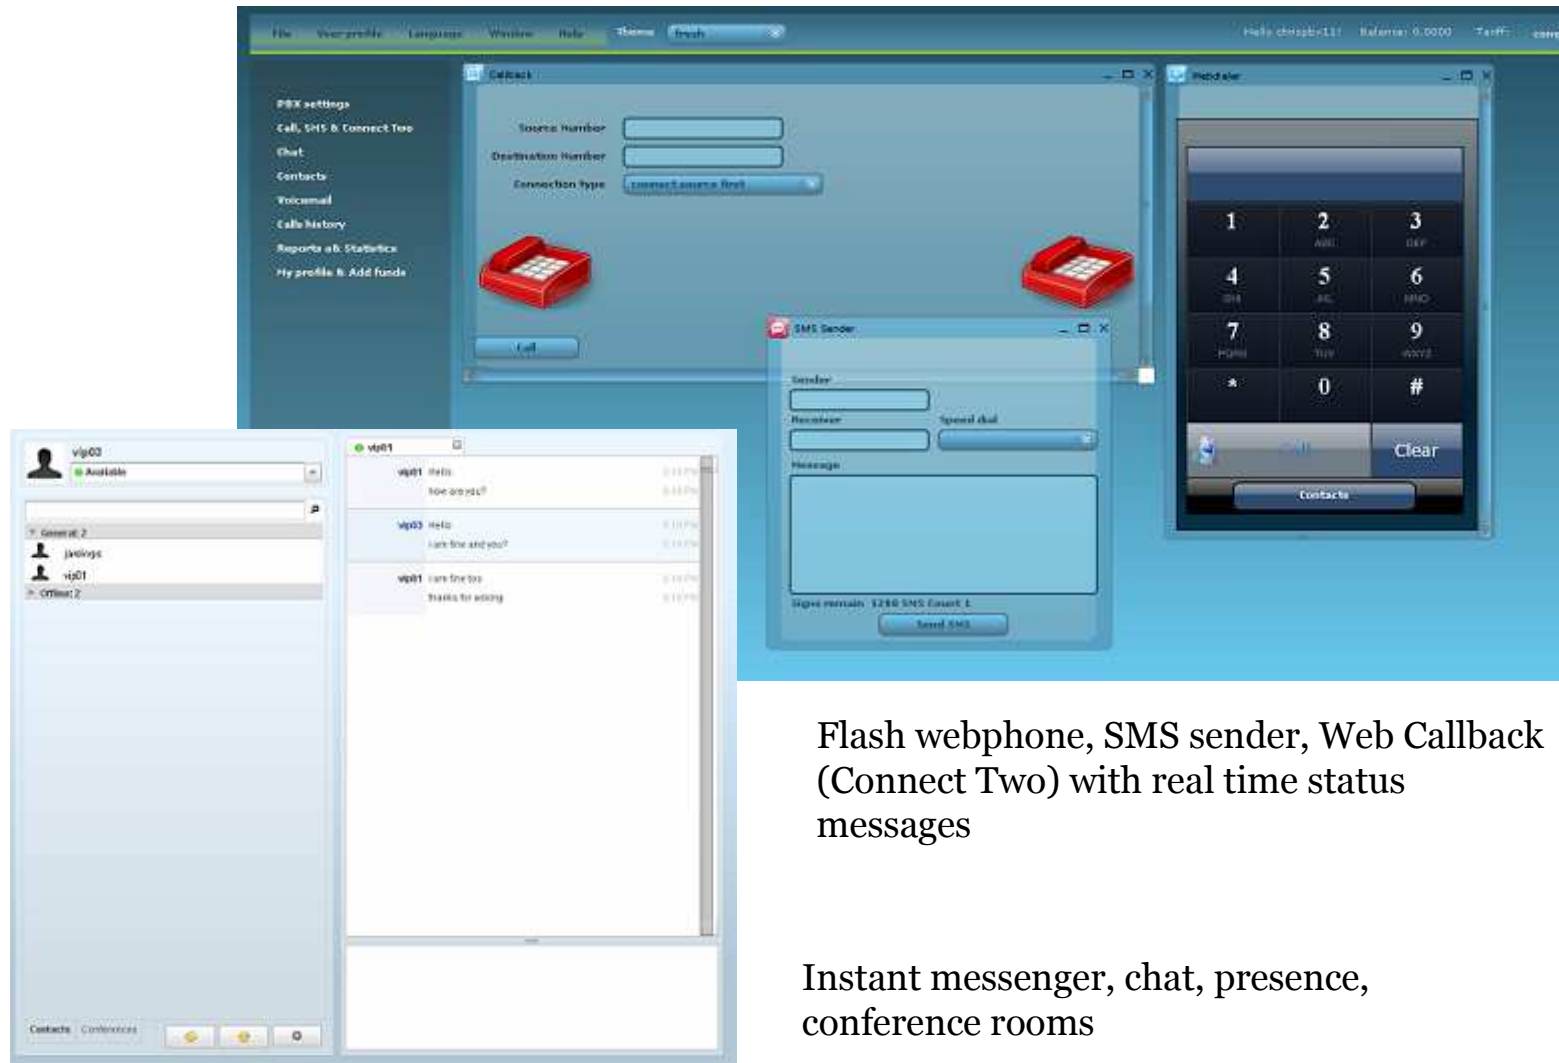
File Your profile Language Window Help Theme fresh

Hello chrisphr111 Balance: 0.0000 Tariff:

PBX settings
Call, SMS & Connect Two
Chat
Contacts
Voicemail
Calls history
Reports and Statistics
My profile & Add funds

Callback

Source Number
Destination Number
Connection type connect source first

Call

Webdialer

1
2 ABC
3 DEF
4 GHI
5 JKL
6 MNO
7 PQRS
8 TUV
9 WXYZ
*
0
#

Call
Clear
Contacts

SMS Sender

Sender
Receiver
Speed dial
Message

Signs remain: 1290 SMS Count: 1

Send SMS

vip03
Available

General: 2
jwelings
vip01
Offline: 2

vip01

vip01 Hello
how are you?

vip03 Hello
i am fine and you?

vip01 i am fine too
thanks for asking

Contacts Conferences

Flash webphone, SMS sender, Web Callback (Connect Two) with real time status messages

Instant messenger, chat, presence, conference rooms